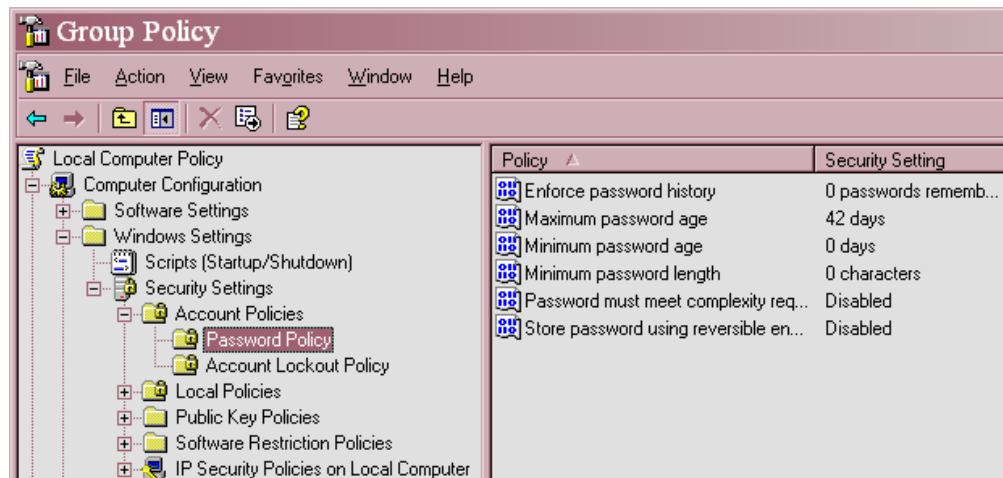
Group Policy

File Action View Favorites Window Help

Local Computer Policy
Computer Configuration
Software Settings
Windows Settings
Scripts (Startup/Shutdown)
Security Settings
Account Policies
Password Policy
Account Lockout Policy
Local Policies
Public Key Policies
Software Restriction Policies
IP Security Policies on Local Computer

| Policy | Security Setting |
|---|---|
| Enforce password history | 0 passwords rememb... |
| Maximum password age | 42 days |
| Minimum password age | 0 days |
| Minimum password length | 0 characters |
| Password must meet complexity req... | Disabled |
| Store password using reversible en... | Disabled |